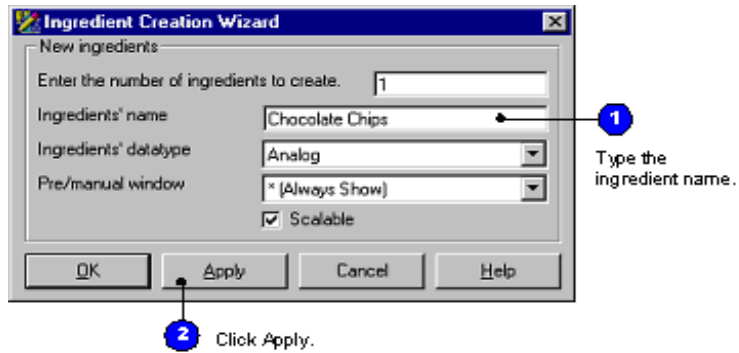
Ingredient Creation Wizard

New ingredients

Enter the number of ingredients to create. 1

Ingredients' name Chocolate Chips

Ingredients' datatype Analog

Pre/manual window * (Always Show)

Scalable

OK Apply Cancel Help

1 Type the ingredient name.

2 Click Apply.